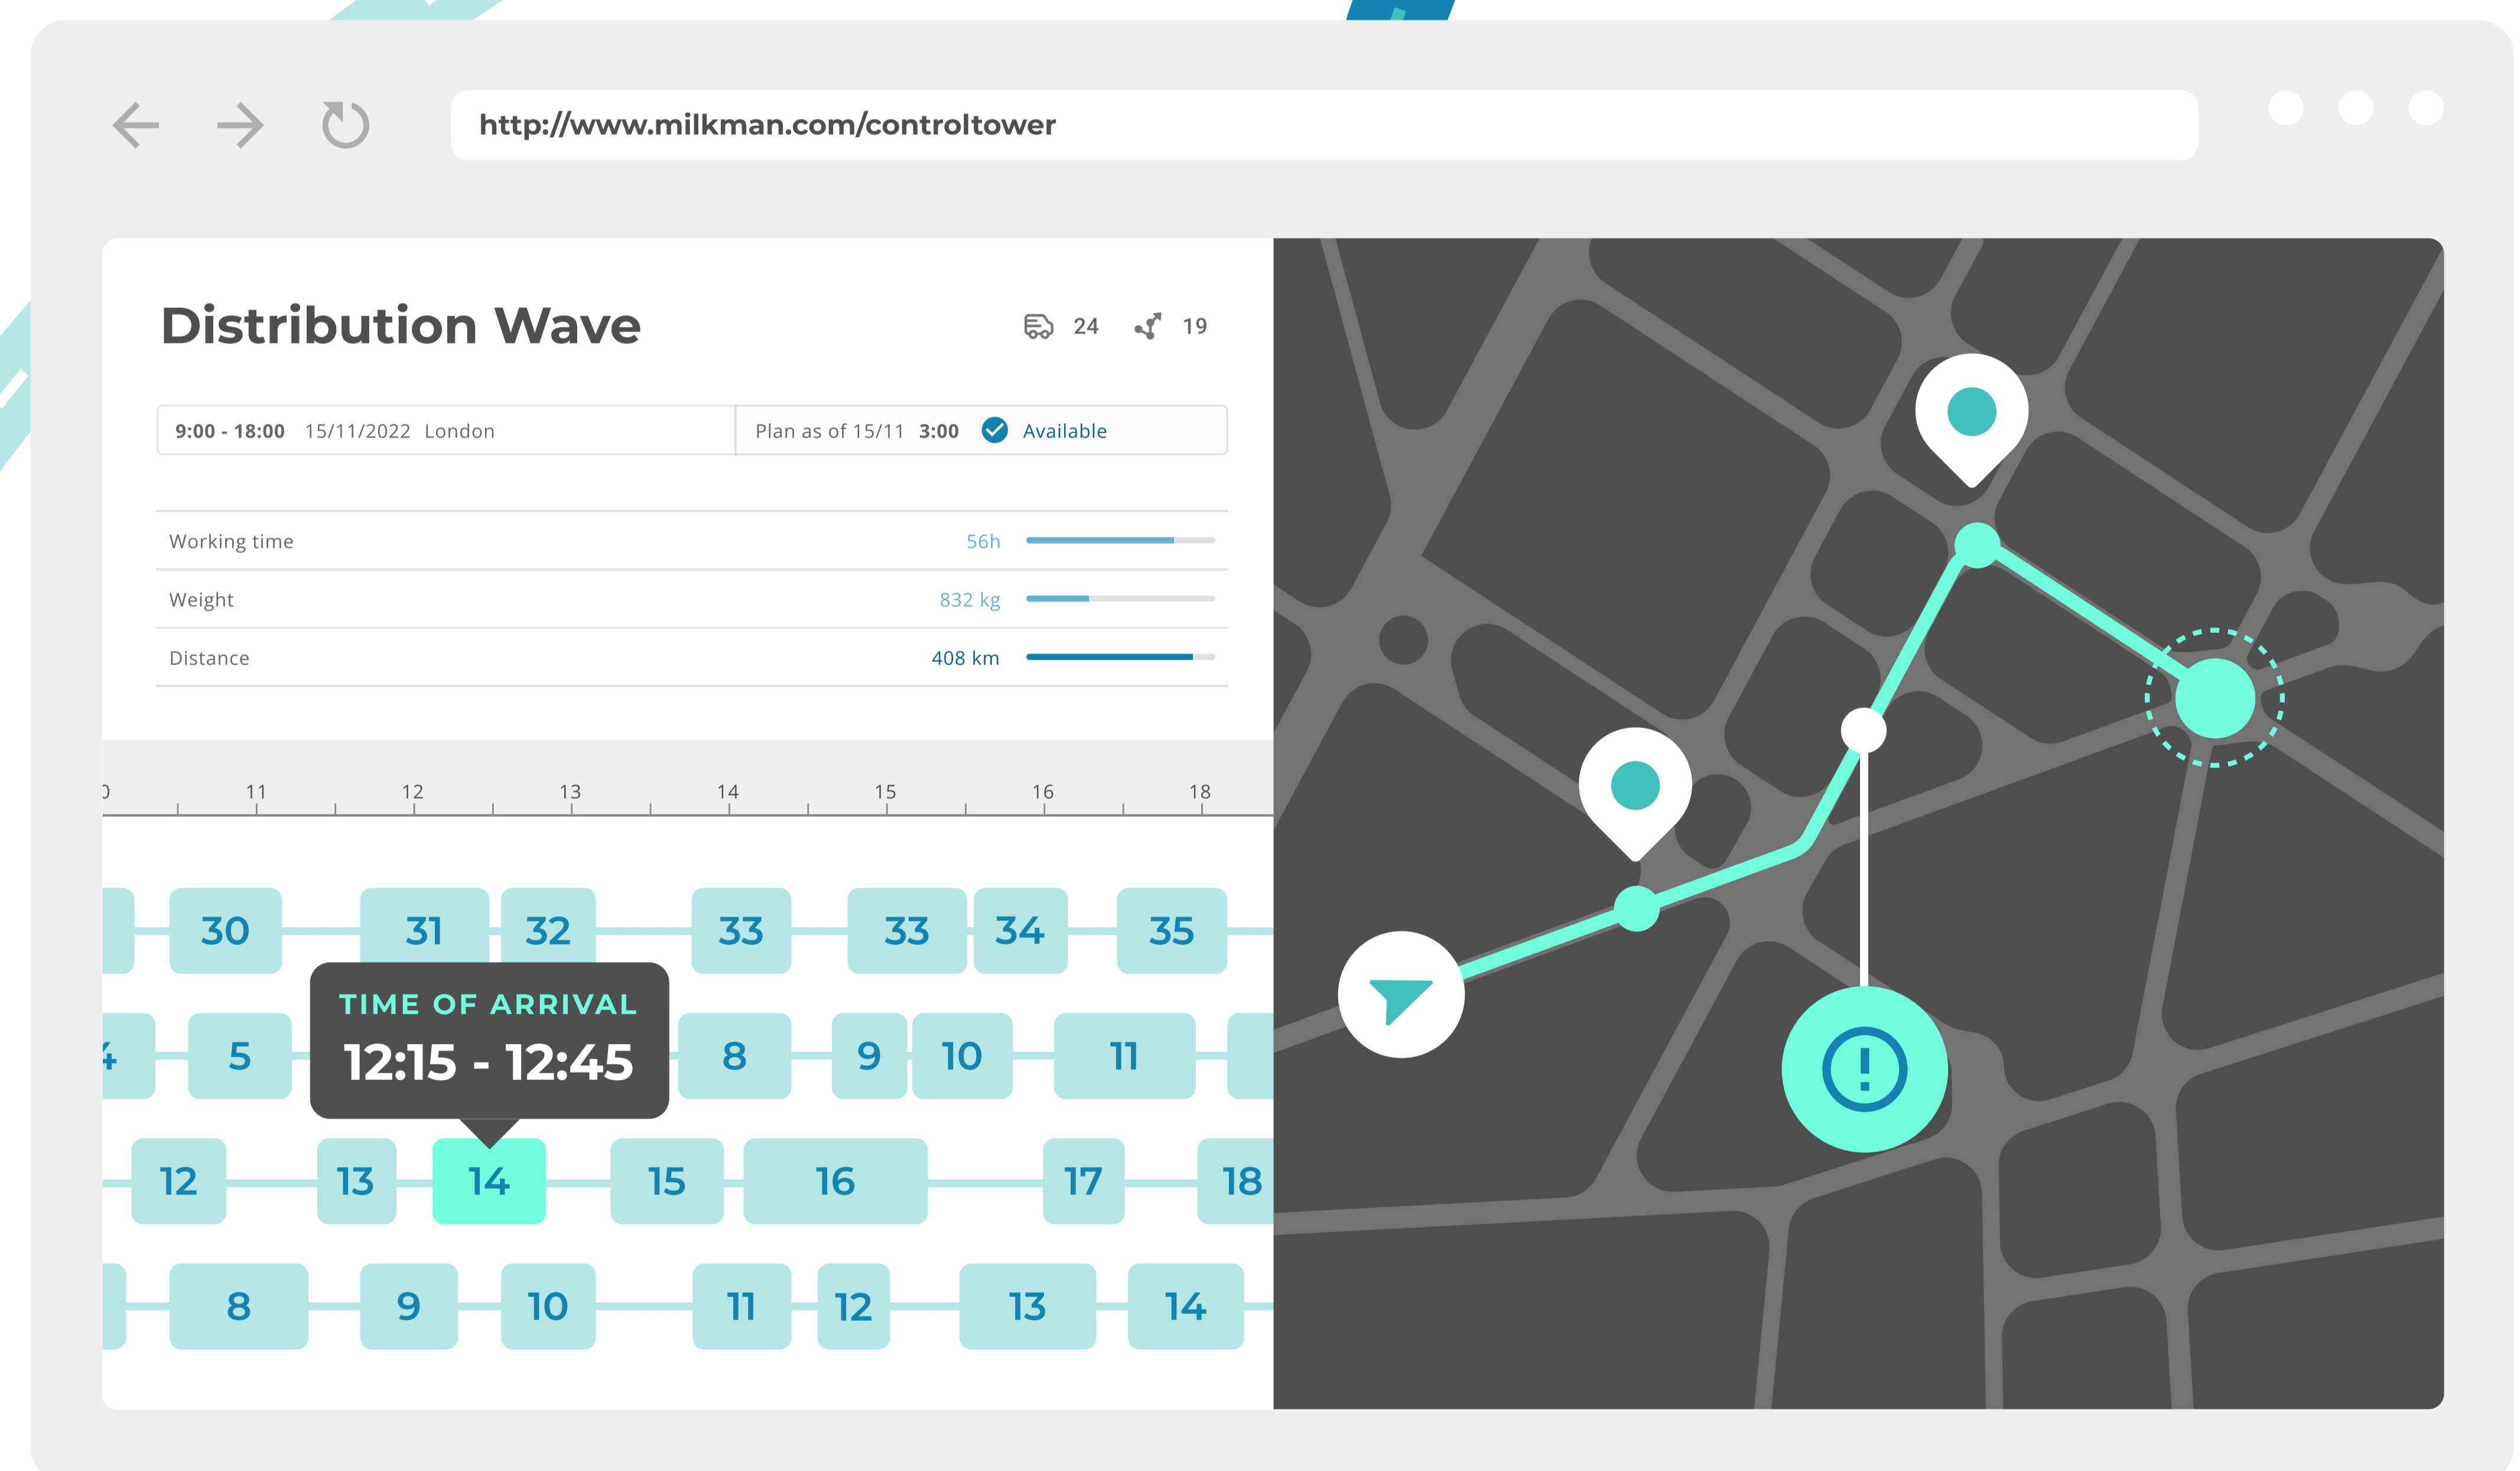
http://www.milkman.com/controltower

Distribution Wave

24 19

9:00 - 18:00 15/11/2022 London

Plan as of 15/11 3:00 Available

Working time 56h

Weight 832 kg

Distance 408 km

0 11 12 13 14 15 16 18

30 31 32 33 33 34 35

4 5 8 9 10 11

TIME OF ARRIVAL
12:15 - 12:45

12 13 14 15 16 17 18

8 9 10 11 12 13 14

!